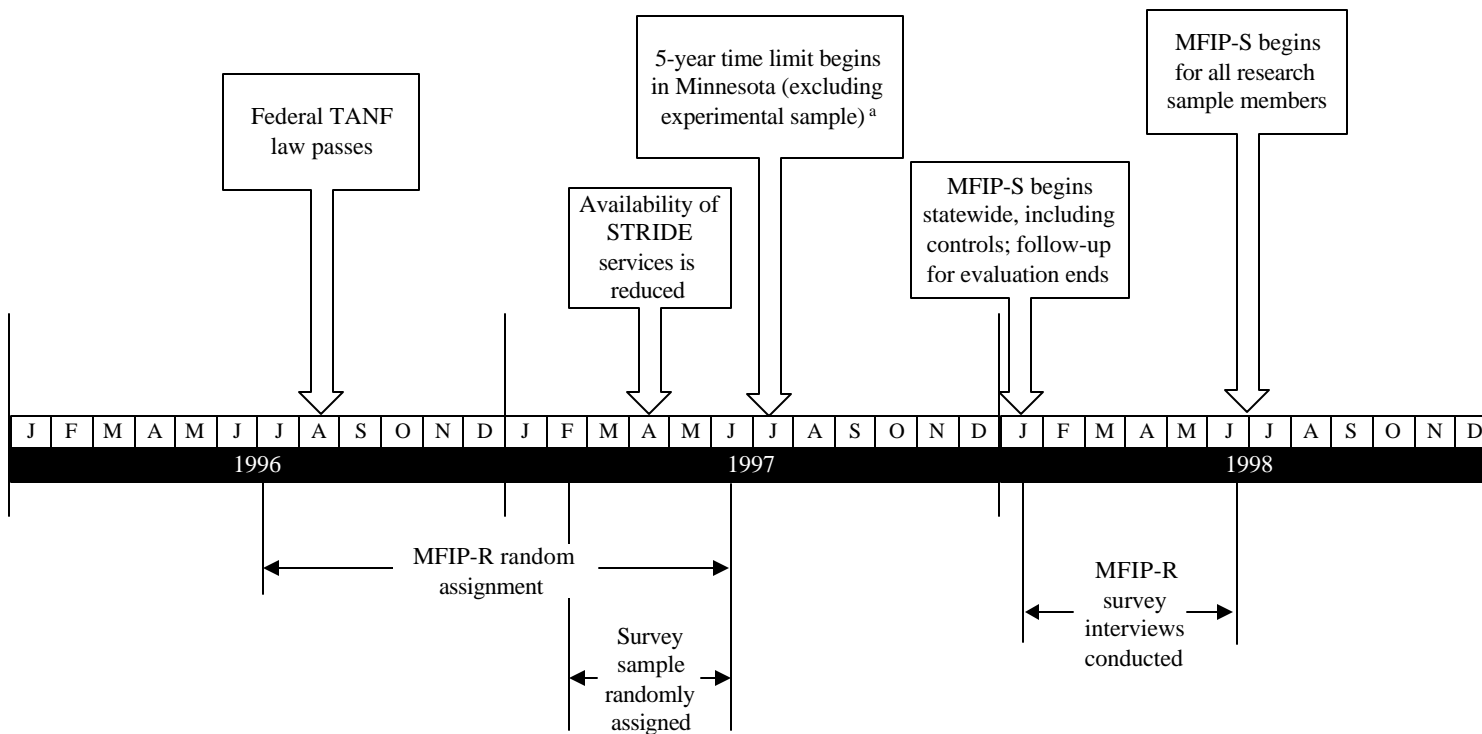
Federal TANF law passes

Availability of STRIDE services is reduced

5-year time limit begins in Minnesota (excluding experimental sample) $^{a}$

MFIP-S begins statewide, including controls; follow-up for evaluation ends

MFIP-S begins for all research sample members

| J | F | M | A | M | J | J | A | S | O | N | D | J | F | M | A | M | J | J | A | S | O | N | D | J | F | M | A | M | J | J | A | S | O | N | D |
|---|---|---|---|---|---|---|---|---|---|---|---|---|---|---|---|---|---|---|---|---|---|---|---|---|---|---|---|---|---|---|---|---|---|---|---|

1996

1997

1998

MFIP-R random assignment

Survey sample randomly assigned

MFIP-R survey interviews conducted